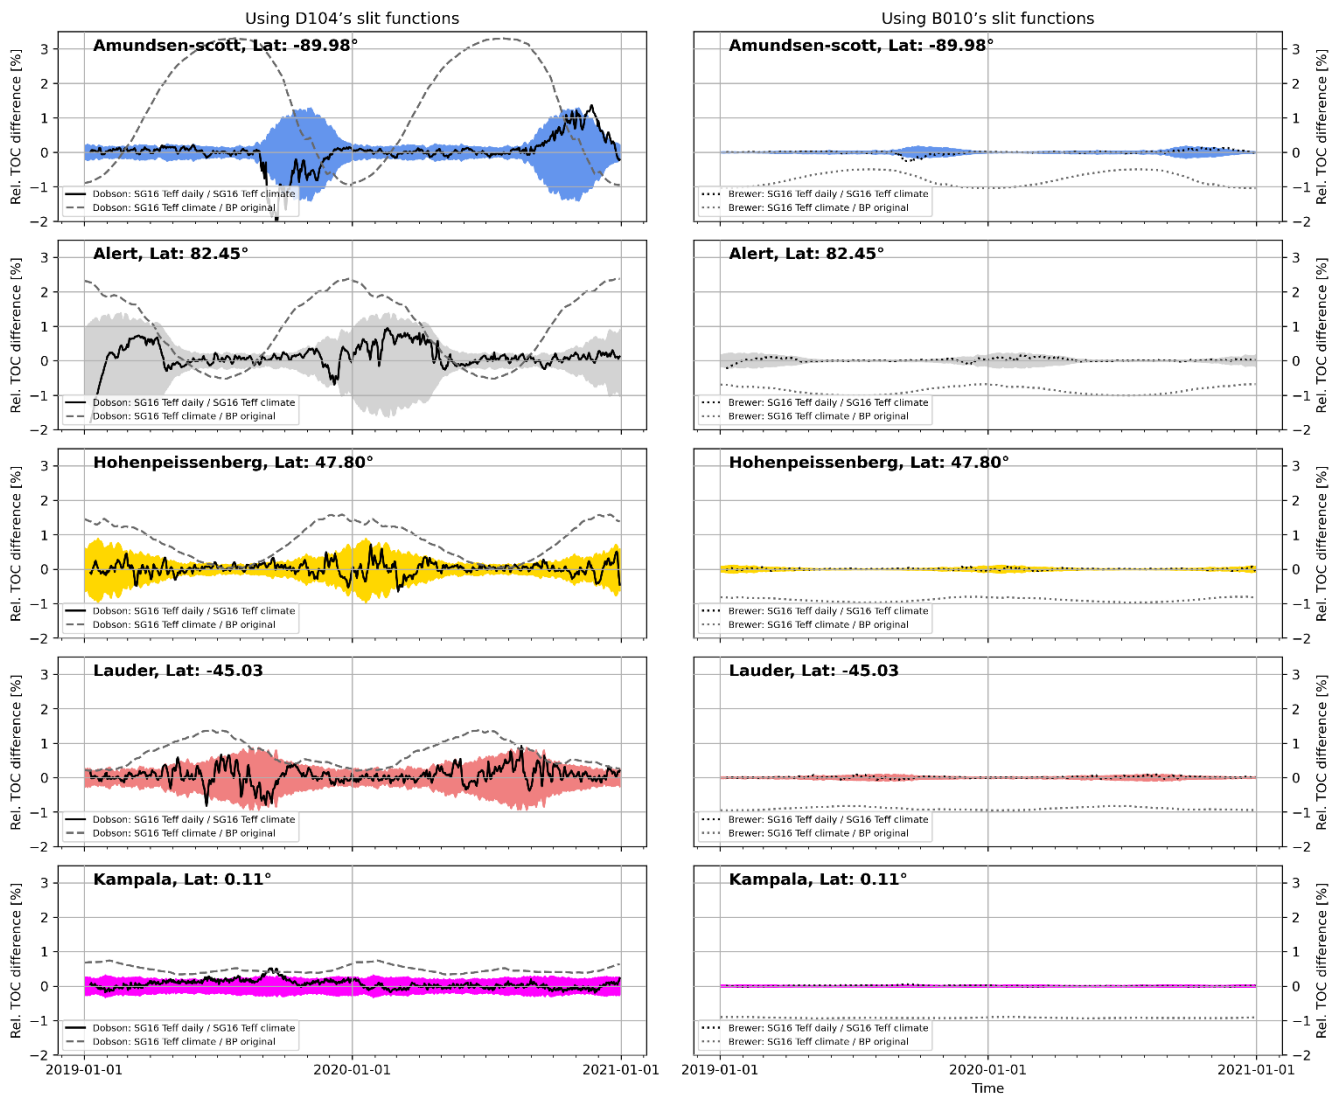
Using D104's slit functions

Using B010's slit functions

Amundsen-scott, Lat: -89.98°

Rel. TOC difference [%]

3
2
1
0
−1
−2

Dobson: SG16 Teff daily / SG16 Teff climate
Dobson: SG16 Teff climate / BP original

Amundsen-scott, Lat: -89.98°

Brewer: SG16 Teff daily / SG16 Teff climate
Brewer: SG16 Teff climate / BP original

Rel. TOC difference [%]

Alert, Lat: 82.45°

Dobson: SG16 Teff daily / SG16 Teff climate
Dobson: SG16 Teff climate / BP original

Alert, Lat: 82.45°

Brewer: SG16 Teff daily / SG16 Teff climate
Brewer: SG16 Teff climate / BP original

Hohenpeissenberg, Lat: 47.80°

Dobson: SG16 Teff daily / SG16 Teff climate
Dobson: SG16 Teff climate / BP original

Hohenpeissenberg, Lat: 47.80°

Brewer: SG16 Teff daily / SG16 Teff climate
Brewer: SG16 Teff climate / BP original

Lauder, Lat: -45.03

Dobson: SG16 Teff daily / SG16 Teff climate
Dobson: SG16 Teff climate / BP original

Lauder, Lat: -45.03

Brewer: SG16 Teff daily / SG16 Teff climate
Brewer: SG16 Teff climate / BP original

Kampala, Lat: 0.11°

Dobson: SG16 Teff daily / SG16 Teff climate
Dobson: SG16 Teff climate / BP original

Kampala, Lat: 0.11°

Brewer: SG16 Teff daily / SG16 Teff climate
Brewer: SG16 Teff climate / BP original

2019-01-01 2020-01-01 2021-01-01

2019-01-01 2020-01-01 2021-01-01

Time